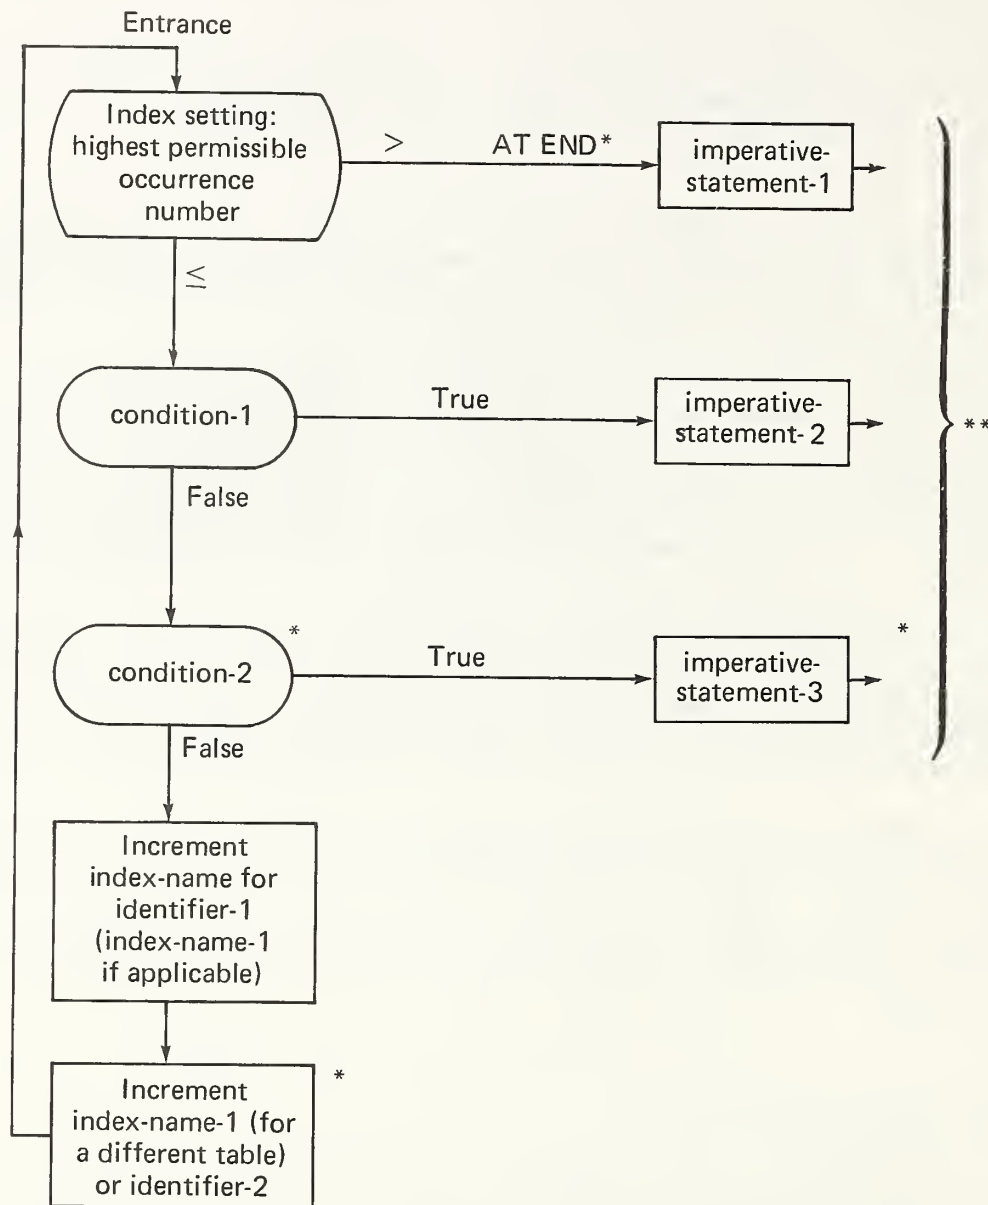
Entrance

Index setting: highest permissible occurrence number

>

AT END*

imperative-statement-1

$\leq$

condition-1

True

imperative-statement-2

False

**

condition-2

*

True

imperative-statement-3

*

False

Increment index-name for identifier-1 (index-name-1 if applicable)

Increment index-name-1 (for a different table) or identifier-2

*